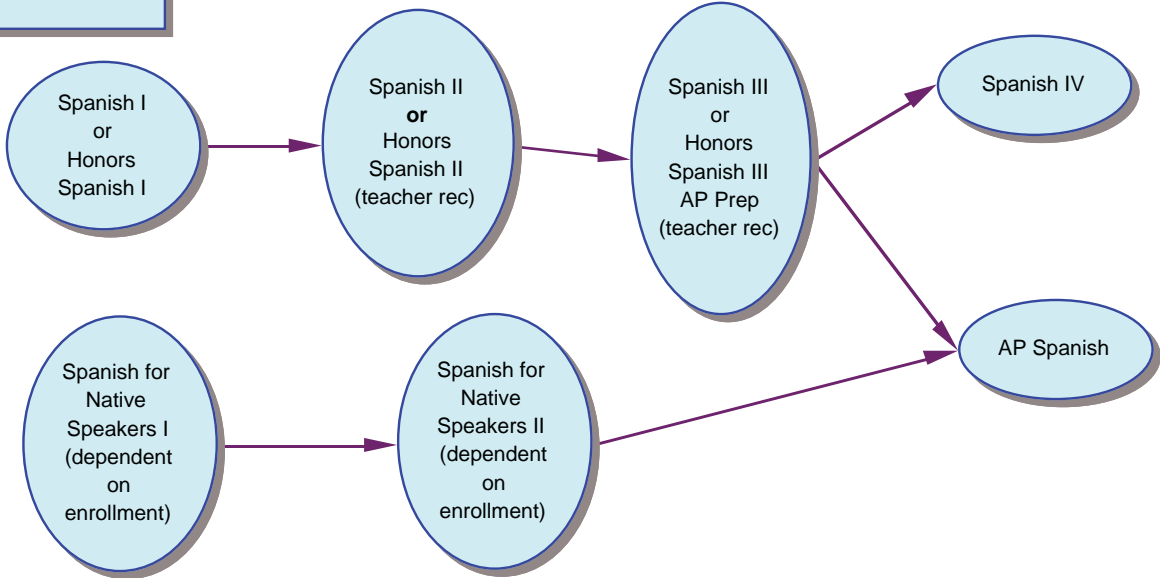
Spanish I or Honors Spanish I

Spanish II **or** Honors Spanish II (teacher rec)

Spanish III or Honors Spanish III AP Prep (teacher rec)

Spanish IV

AP Spanish

Spanish for Native Speakers I (dependent on enrollment)

Spanish for Native Speakers II (dependent on enrollment)